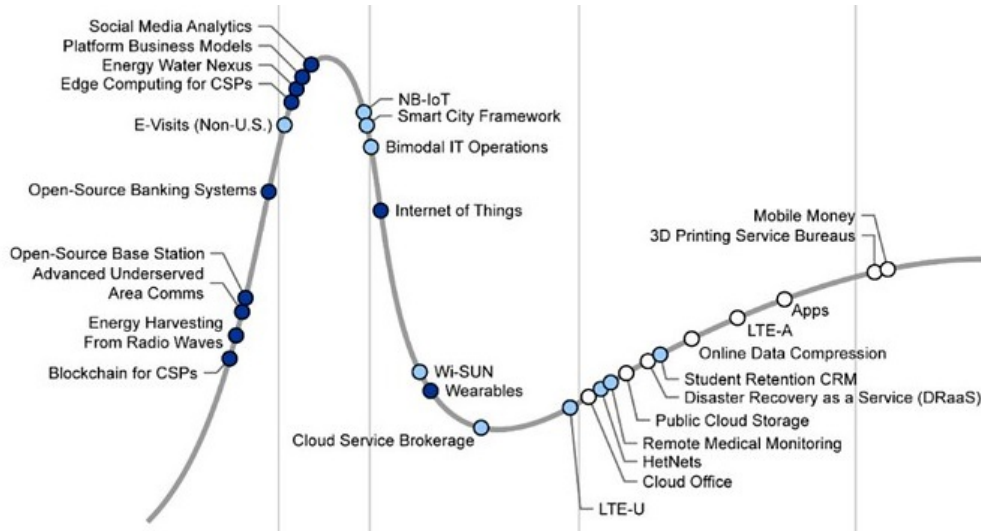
Social Media Analytics
Platform Business Models
Energy Water Nexus
Edge Computing for CSPs
E-Visits (Non-U.S.)
Open-Source Banking Systems
Open-Source Base Station
Advanced Underserved Area Comms
Energy Harvesting From Radio Waves
Blockchain for CSPs
NB-IoT
Smart City Framework
Bimodal IT Operations
Internet of Things
Wi-SUN
Wearables
Cloud Service Brokerage
LTE-U
Cloud Office
HetNets
Remote Medical Monitoring
Public Cloud Storage
Disaster Recovery as a Service (DRaaS)
Student Retention CRM
Online Data Compression
LTE-A
Apps
Mobile Money
3D Printing Service Bureaus